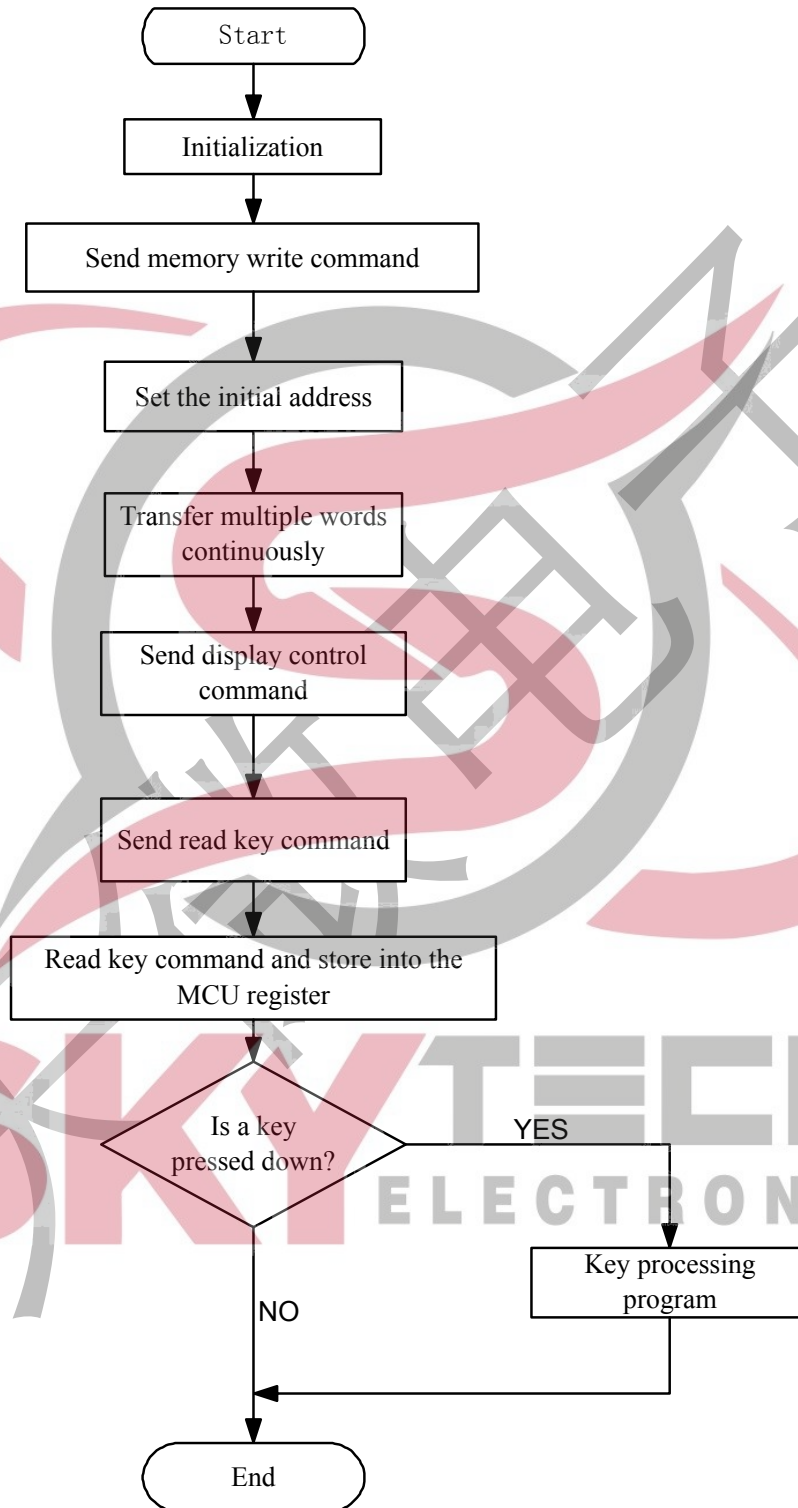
Start

Initialization

Send memory write command

Set the initial address

Transfer multiple words continuously

Send display control command

Send read key command

Read key command and store into the MCU register

Is a key pressed down?

YES

Key processing program

NO

End

SKYTECH
ELECTRON